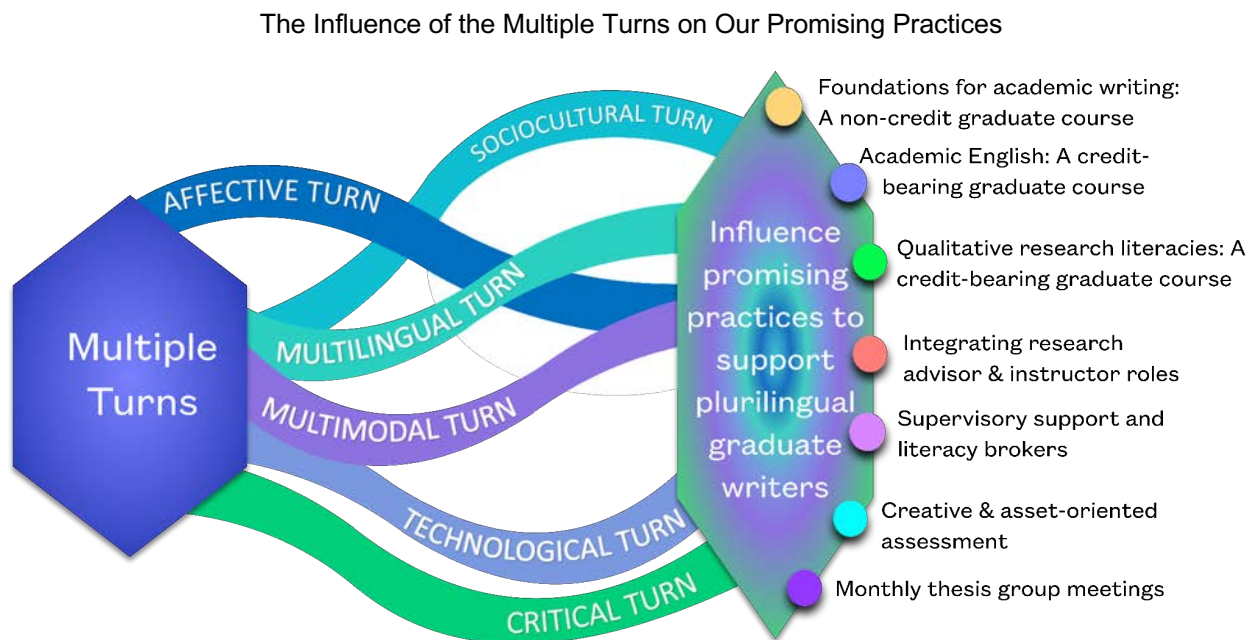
The Influence of the Multiple Turns on Our Promising Practices

Multiple Turns

AFFECTIVE TURN

SOCIOCULTURAL TURN

MULTILINGUAL TURN

MULTIMODAL TURN

TECHNOLOGICAL TURN

CRITICAL TURN

Influence promising practices to support plurilingual graduate writers

Foundations for academic writing: A non-credit graduate course

Academic English: A credit-bearing graduate course

Qualitative research literacies: A credit-bearing graduate course

Integrating research advisor & instructor roles

Supervisory support and literacy brokers

Creative & asset-oriented assessment

Monthly thesis group meetings